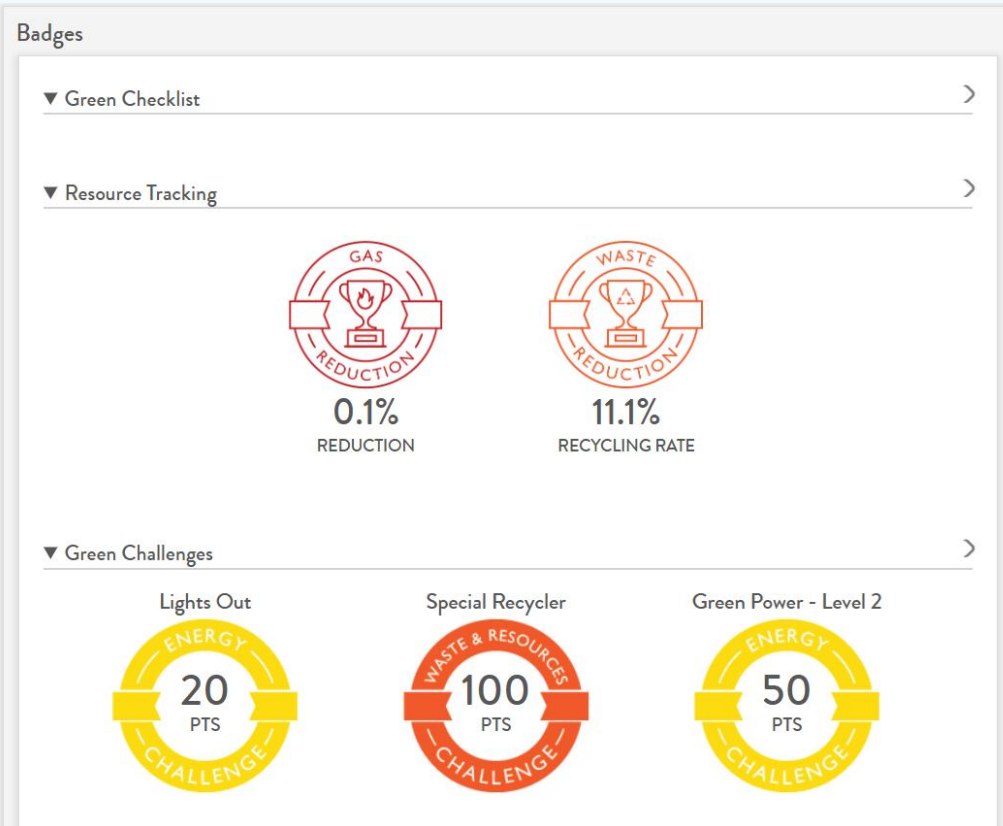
Badges

▼ Green Checklist

▼ Resource Tracking

GAS
REDUCTION
0.1%
REDUCTION

WASTE
REDUCTION
11.1%
RECYCLING RATE

▼ Green Challenges

Lights Out
ENERGY
20
PTS
CHALLENGE

Special Recycler
WASTE & RESOURCES
100
PTS
CHALLENGE

Green Power - Level 2
ENERGY
50
PTS
CHALLENGE